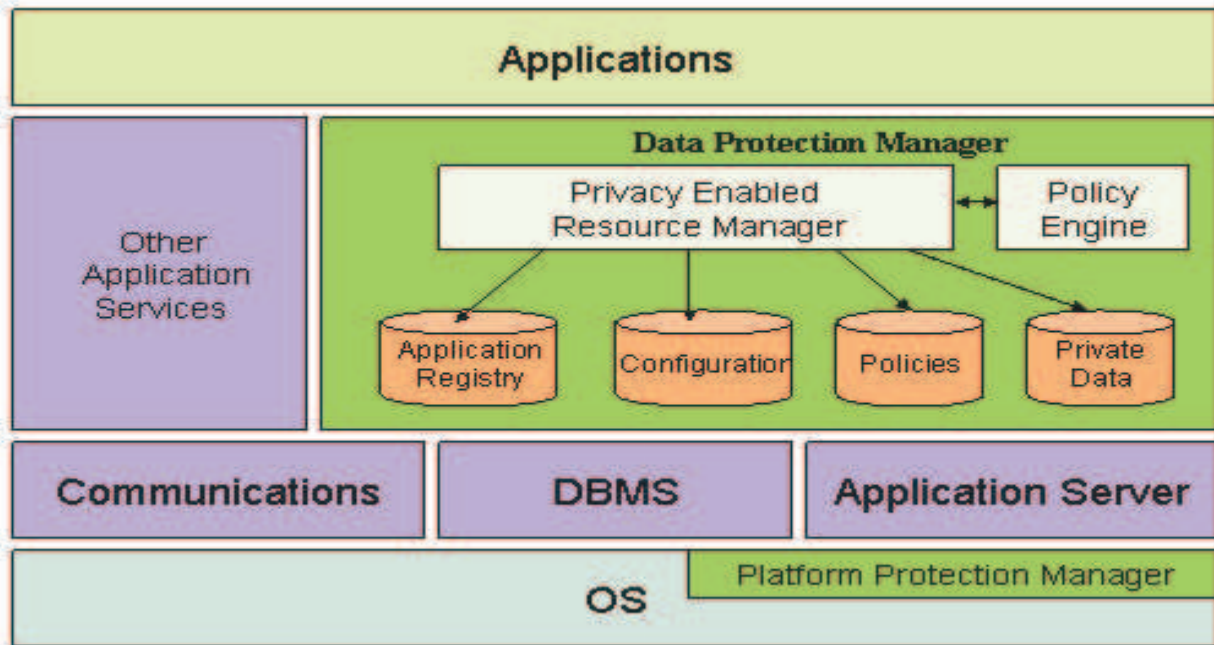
Applications

Other Application Services

Data Protection Manager

Privacy Enabled Resource Manager

Policy Engine

Application Registry

Configuratior

Policies

Private Data

Communications

DBMS

Application Server

Platform Protection Manager

OS